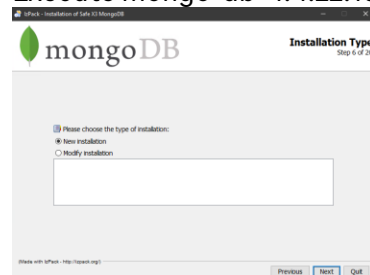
Execute mongo-db-4.4.2.1

IzPack - Installation of Safe IO MongoDB

mongoDB

Installation Type
Step 6 of 2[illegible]

Please choose the type of installation:
New installation
Modify installation

(Made with IzPack - http://izpack.org/)

Previous Next Quit